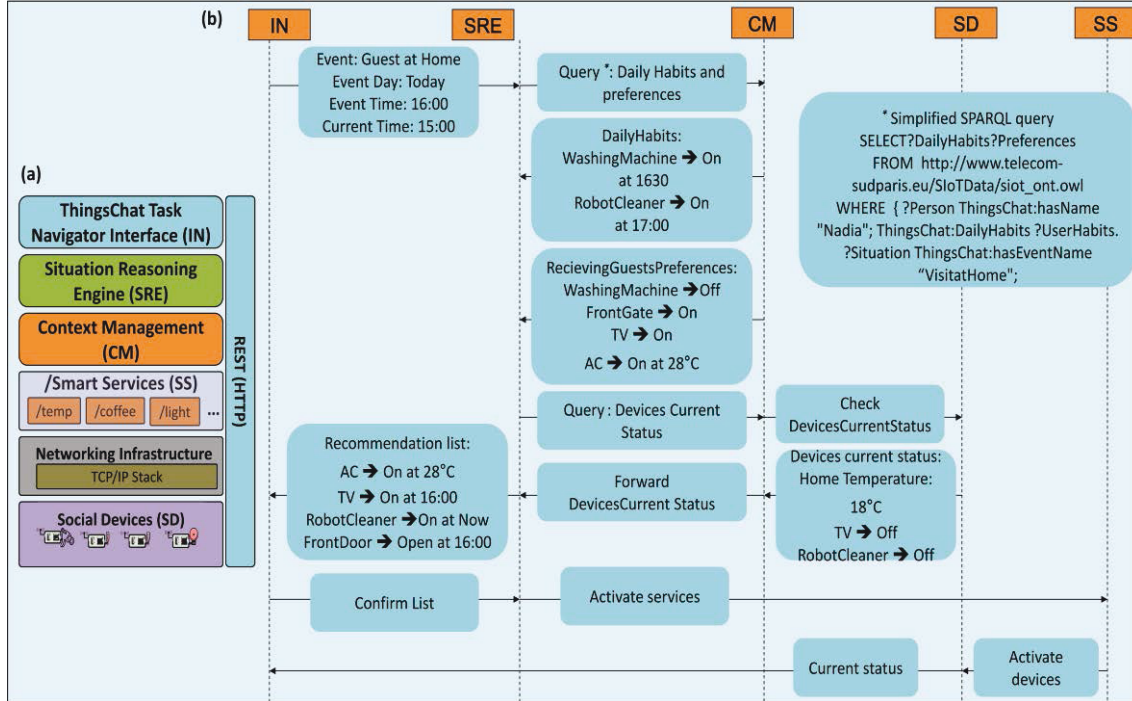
(b)

IN

SRE

CM

SD

SS

Event: Guest at Home
Event Day: Today
Event Time: 16:00
Current Time: 15:00

Query *: Daily Habits and preferences

* Simplified SPARQL query
SELECT?DailyHabits?Preferences
FROM http://www.telecom-sudparis.eu/SIoTData/siot_ont.owl
WHERE { ?Person ThingsChat:hasName "Nadia"; ThingsChat:DailyHabits ?UserHabits.
?Situation ThingsChat:hasEventName "VisitatHome";

DailyHabits:
WashingMachine → On at 1630
RobotCleaner → On at 17:00

(a)

ThingsChat Task Navigator Interface (IN)

Situation Reasoning Engine (SRE)

Context Management (CM)

/Smart Services (SS)

/temp /coffee /light ...

Networking Infrastructure

TCP/IP Stack

Social Devices (SD)

REST (HTTP)

RecievingGuestsPreferences:
WashingMachine →Off
FrontGate → On
TV → On
AC → On at 28°C

Query : Devices Current Status

Check DevicesCurrentStatus

Recommendation list:
AC → On at 28°C
TV → On at 16:00
RobotCleaner →On at Now
FrontDoor → Open at 16:00

Forward DevicesCurrent Status

Devices current status:
Home Temperature:
18°C
TV → Off
RobotCleaner → Off

Confirm List

Activate services

Current status

Activate devices